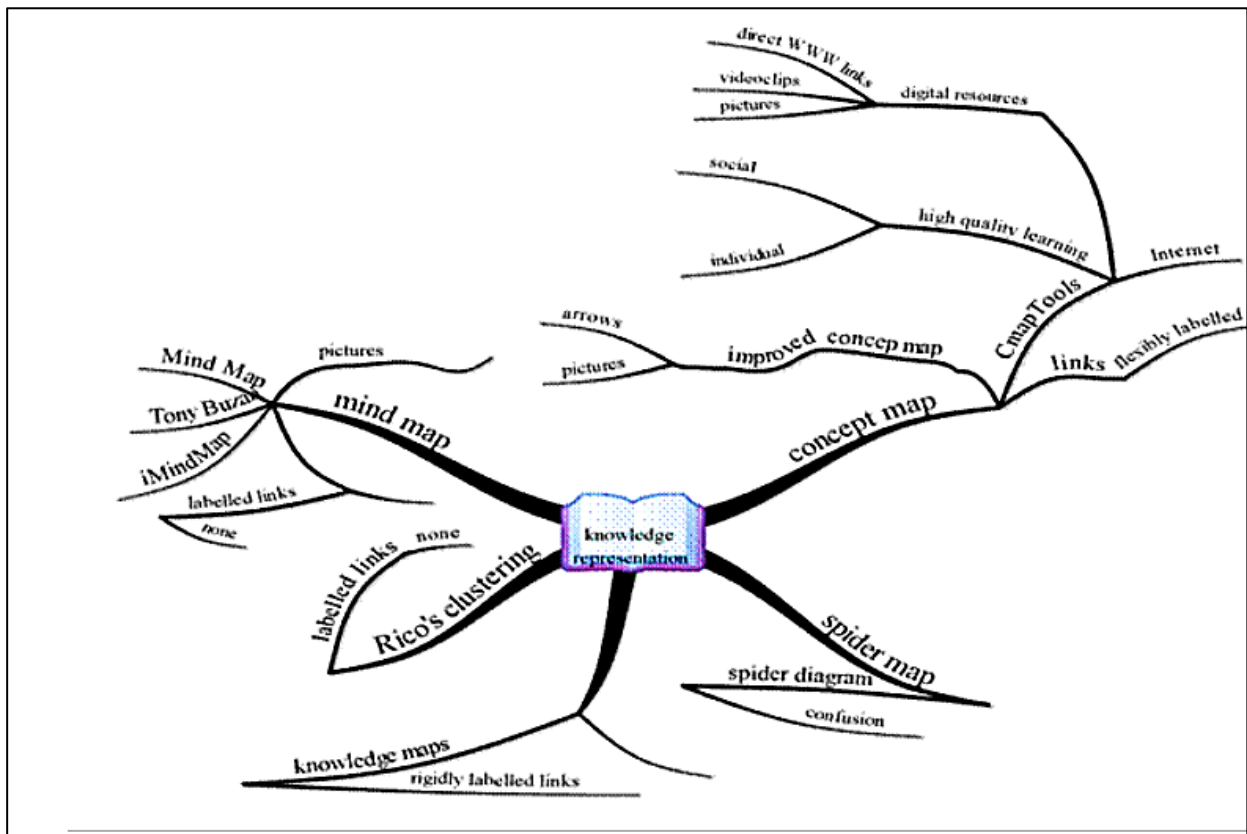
knowledge representation

direct WWW links
videoclips
pictures
digital resources
social
individual
high quality learning
Internet
CmapTools
links flexibly labelled
arrows
pictures
improved concep map
concept map

Mind Map
Tony Buzan
iMindMap
pictures
mind map
labelled links
none

labelled links
none
Rico's clustering

spider map
spider diagram
confusion

knowledge maps
rigidly labelled links